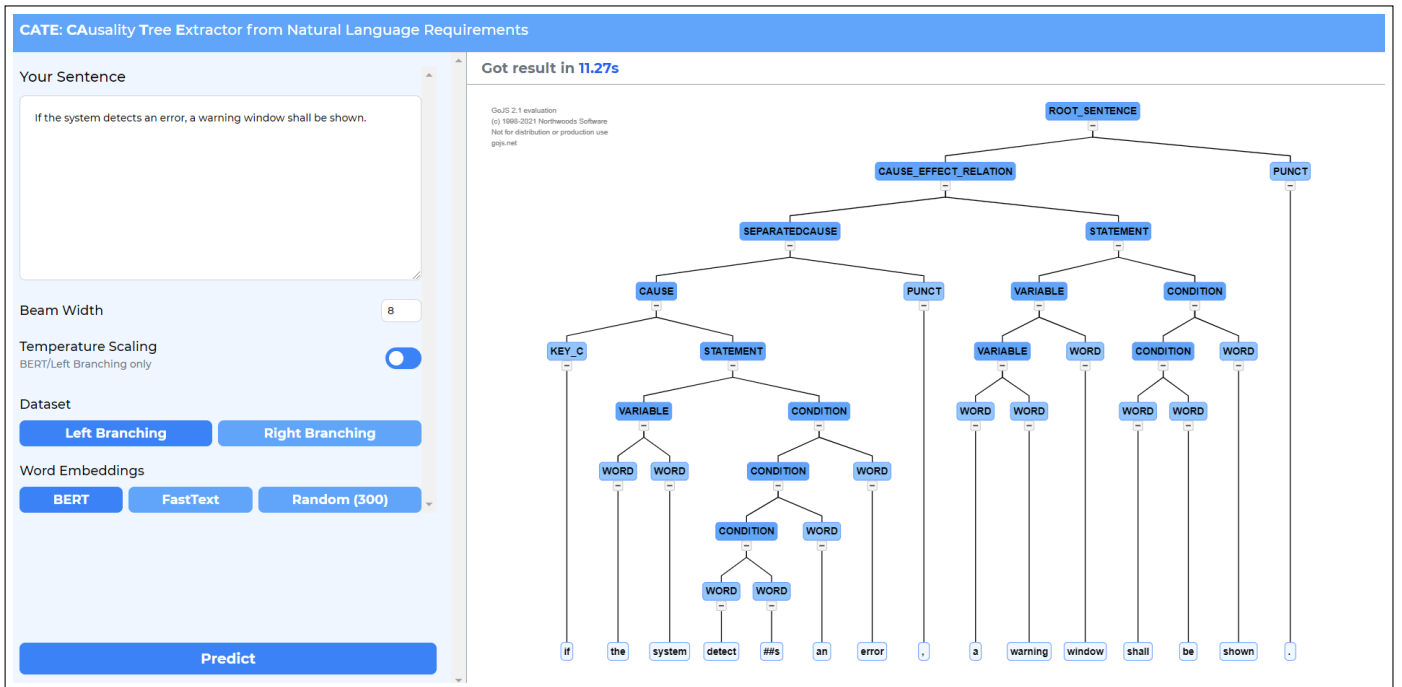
CATE: CAusality Tree Extractor from Natural Language Requirements

Your Sentence

If the system detects an error, a warning window shall be shown.

Beam Width 8

Temperature Scaling
BERT/Left Branching only

Dataset

Left Branching Right Branching

Word Embeddings

BERT FastText Random (300)

Predict

Got result in 11.27s

GoJS 2.1 evaluation
(c) 1998-2021 Northwoods Software
Not for distribution or production use
gojs.net

ROOT_SENTENCE
CAUSE_EFFECT_RELATION
PUNCT
SEPARATEDCAUSE
STATEMENT
CAUSE
PUNCT
VARIABLE
CONDITION
KEY_C
STATEMENT
VARIABLE
WORD
CONDITION
WORD
VARIABLE
CONDITION
WORD
WORD
WORD
WORD
WORD
WORD
CONDITION
WORD
CONDITION
WORD
WORD
WORD

if the system detect ##s an error , a warning window shall be shown .